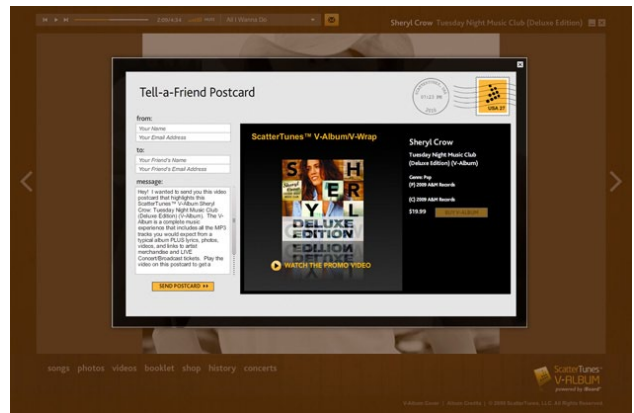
2:09/4:34 All I Wanna Do

Sheryl Crow Tuesday Night Music Club (Deluxe Edition)

Tell-a-Friend Postcard

USA 37

from:

Your Name

Your Email Address

to:

Your Friend's Name

Your Friend's Email Address

message:

Hey! I wanted to send you this video postcard that highlights this ScatterTunes™ V-Album Sheryl Crow: Tuesday Night Music Club (Deluxe Edition) (V-Album). The V-Album is a complete music experience that includes all the MP3 tracks you would expect from a typical album PLUS lyrics, photos, videos, and links to artist merchandise and LIVE Concert/Broadcast tickets. Play the video on this postcard to get a

SEND POSTCARD >>

ScatterTunes™ V-Album/V-Wrap

Sheryl Crow

Tuesday Night Music Club (Deluxe Edition) (V-Album)

Genre: Pop

(P) 2009 A&M Records

(C) 2009 A&M Records

$19.99 BUY V-ALBUM

SHERYL

DELUXE EDITION

WATCH THE PROMO VIDEO

songs photos videos booklet shop history concerts

ScatterTunes V-ALBUM

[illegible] © 2009 ScatterTunes, LLC. All Rights Reserved.